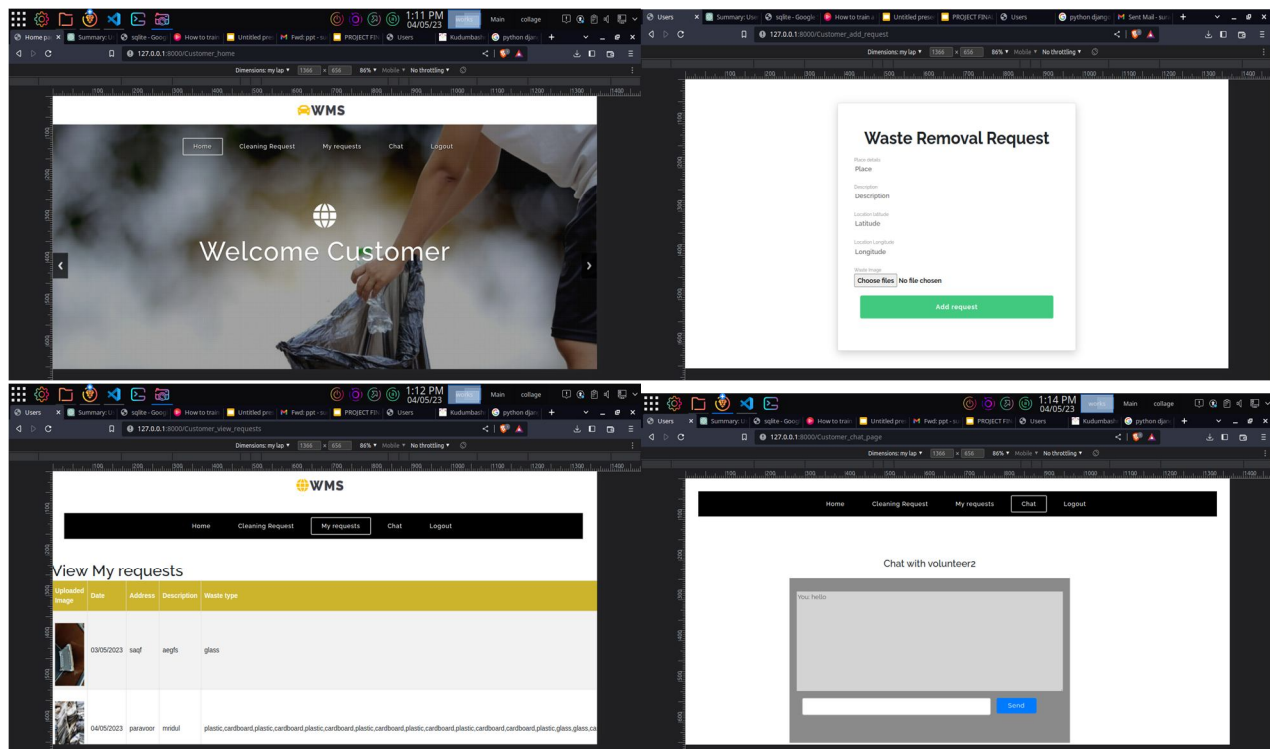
1:11 PM 04/05/23 works Main collage

Home pa × Summary: U sqlite - Googl How to train Untitled pre Fwd: ppt - su PROJECT FIN Users Kudumbash python djan +

127.0.0.1:8000/Customer_home

Dimensions: my lap ▾ 1366 × 656 86% ▾ Mobile ▾ No throttling ▾

WMS

Home Cleaning Request My requests Chat Logout

Welcome Customer

Users × Summary: Use sqlite - Google How to train a Untitled prese PROJECT FINA Users python django Sent Mail - sura +

127.0.0.1:8000/Customer_add_request

Dimensions: my lap ▾ 1366 × 656 86% ▾ Mobile ▾ No throttling ▾

Waste Removal Request

Place details
Place

Description
Description

Location latitude
Latitude

Location Longitude
Longitude

Waste image
Choose files No file chosen

Add request

1:12 PM 04/05/23 works Main collage

Users × Summary: U sqlite - Googl How to train Untitled pre Fwd: ppt - su PROJECT FIN Users Kudumbash python djan +

127.0.0.1:8000/Customer_view_requests

Dimensions: my lap ▾ 1366 × 656 86% ▾ Mobile ▾ No throttling ▾

WMS

Home Cleaning Request My requests Chat Logout

View My requests

| Uploaded image | Date | Address | Description | Waste type |
|---|---|---|---|---|
| | 03/05/2023 | saqf | aegfs | glass |
| | 04/05/2023 | paravoor | mridul | plastic,cardboard,plastic,cardboard,plastic,cardboard,plastic,cardboard,plastic,cardboard,plastic,cardboard,cardboard,plastic,glass,glass,ca |

1:14 PM 04/05/23 works Main collage

Users × Summary: U sqlite - Googl How to train Untitled pre Fwd: ppt - su PROJECT FIN Users Kudumbash python djan +

127.0.0.1:8000/Customer_chat_page

Dimensions: my lap ▾ 1366 × 656 86% ▾ Mobile ▾ No throttling ▾

Home Cleaning Request My requests Chat Logout

Chat with volunteer2

You: hello

Send